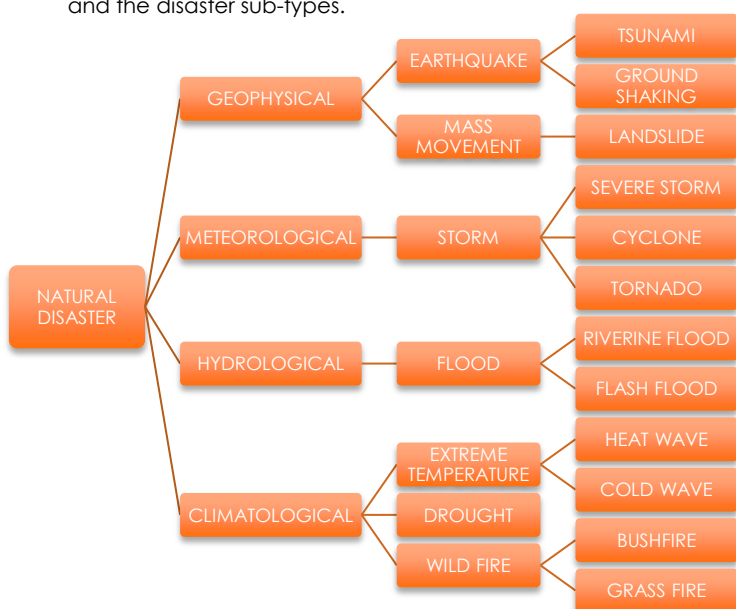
and the disaster sub-types.

NATURAL DISASTER

GEOPHYSICAL
EARTHQUAKE
TSUNAMI
GROUND SHAKING
MASS MOVEMENT
LANDSLIDE

METEOROLOGICAL
STORM
SEVERE STORM
CYCLONE
TORNADO

HYDROLOGICAL
FLOOD
RIVERINE FLOOD
FLASH FLOOD

CLIMATOLOGICAL
EXTREME TEMPERATURE
HEAT WAVE
COLD WAVE
DROUGHT
WILD FIRE
BUSHFIRE
GRASS FIRE